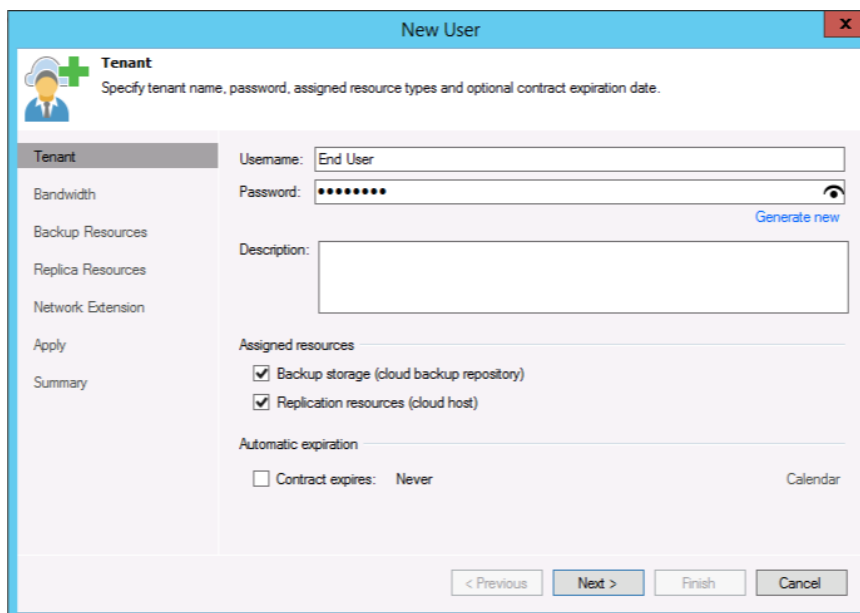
New User

x

Tenant
Specify tenant name, password, assigned resource types and optional contract expiration date.

Tenant
Bandwidth
Backup Resources
Replica Resources
Network Extension
Apply
Summary

Username: End User
Password: ••••••••
Generate new
Description:

Assigned resources
Backup storage (cloud backup repository)
Replication resources (cloud host)

Automatic expiration
Contract expires: Never
Calendar

< Previous
Next >
Finish
Cancel